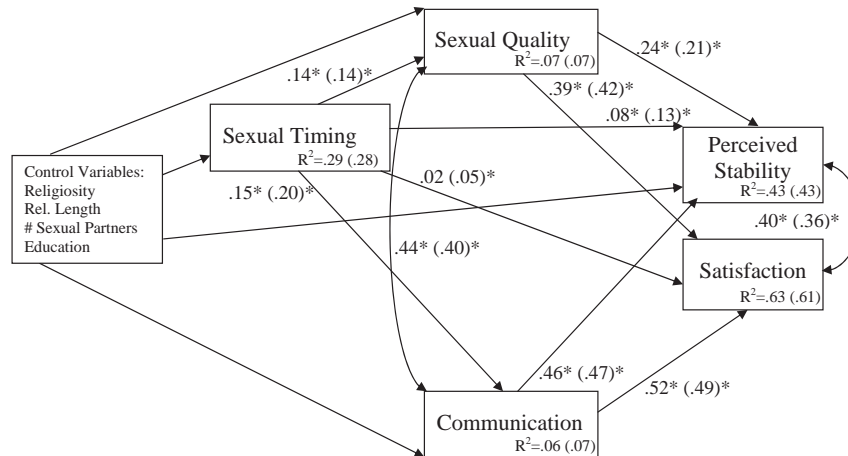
Sexual Quality
$R^2$=.07 (.07)

.24* (.21)*

.14* (.14)*

.39* (.42)*

Sexual Timing
$R^2$=.29 (.28)

.08* (.13)*

Control Variables:
Religiosity
Rel. Length
# Sexual Partners
Education

.15* (.20)*

.02 (.05)*

Perceived Stability
$R^2$=.43 (.43)

.40* (.36)*

.44* (.40)*

Satisfaction
$R^2$=.63 (.61)

.46* (.47)*

.52* (.49)*

Communication
$R^2$=.06 (.07)